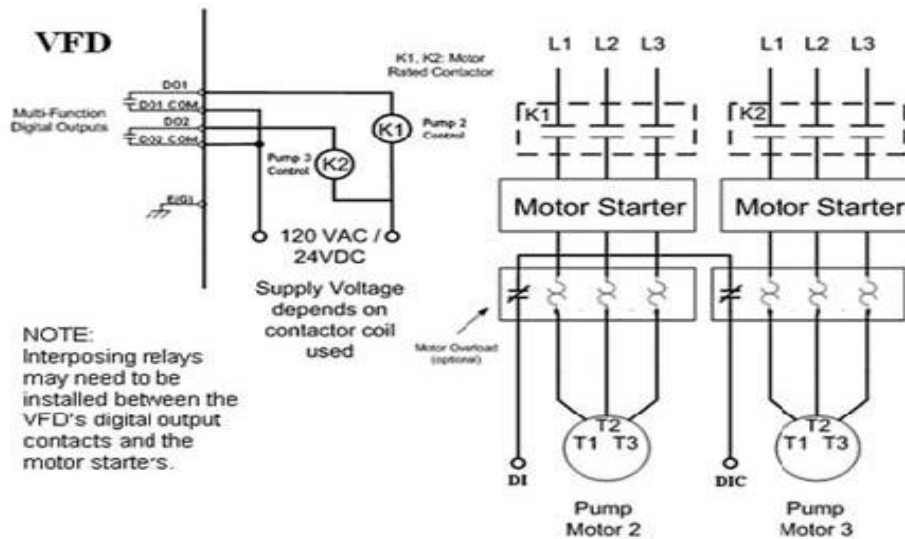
VFD

K1, K2: Motor Rated Contactor

Multi-Function Digital Outputs

DO1
DO1 COM
DO2
DO2 COM
E(G)

K1
Pump 2 Control

K2
Pump 3 Control

120 VAC / 24VDC

Supply Voltage depends on contactor coil used

NOTE:
Interposing relays may need to be installed between the VFD's digital output contacts and the motor starte's.

L1 L2 L3

K1

Motor Starter

Motor Overload (optional)

T2
T1 T3

DI

Pump Motor 2

L1 L2 L3

K2

Motor Starter

T2
T1 T3

DIC

Pump Motor 3